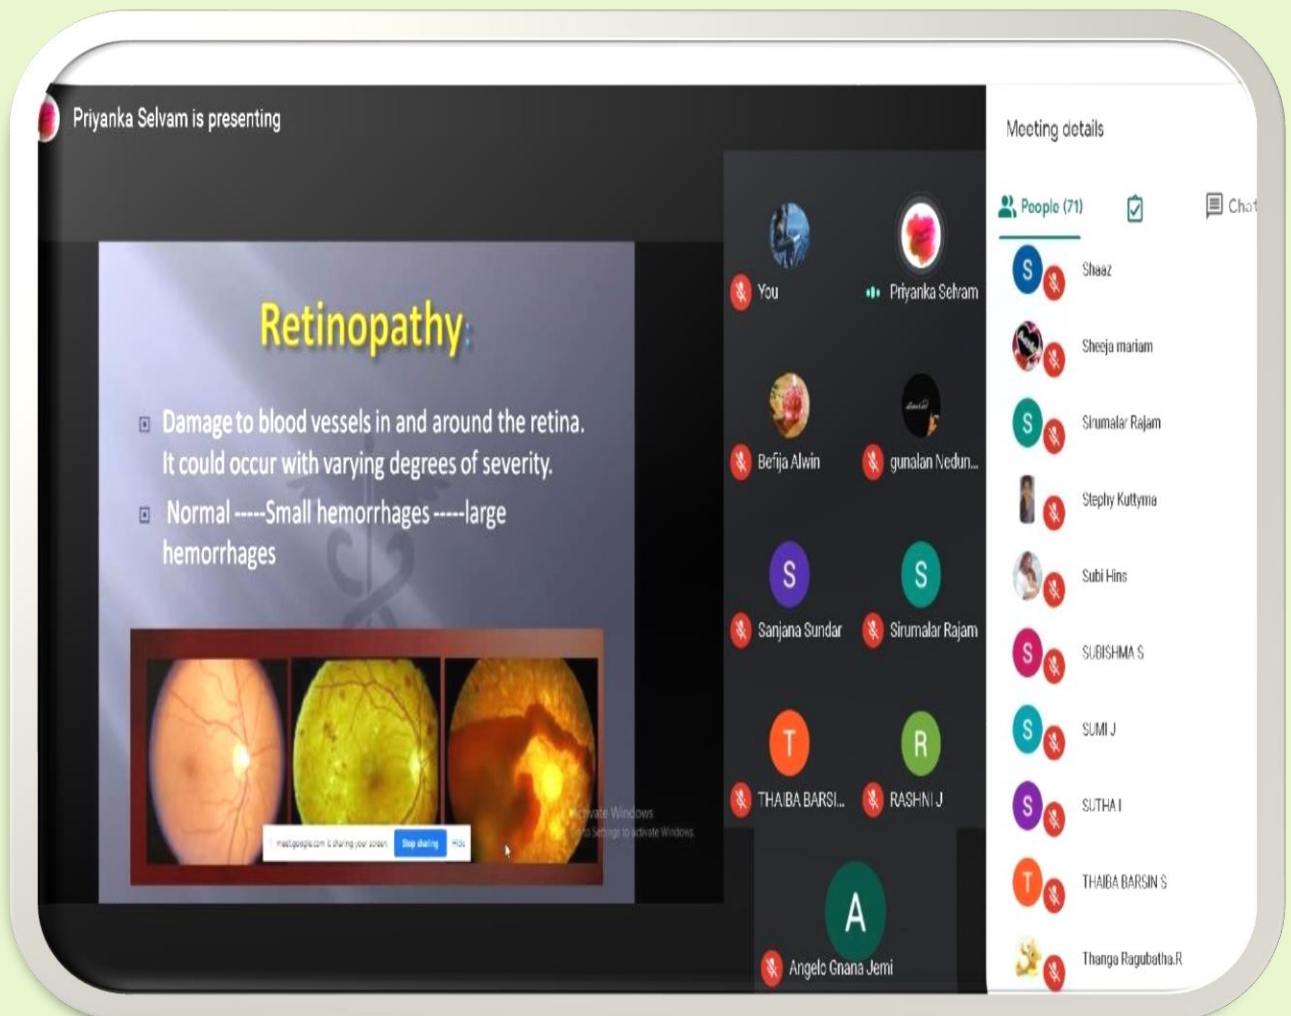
Priyanka Selvam is presenting

Retinopathy:

Damage to blood vessels in and around the retina. It could occur with varying degrees of severity.

Normal -----Small hemorrhages -----large hemorrhages

meet.google.com is sharing your screen. Stop sharing Hide

Activate Windows
Go to Settings to activate Windows.

You

Priyanka Selvam

Befija Alwin

gunalan Nedun...

S
Sanjana Sundar

S
Sirumalar Rajam

T
THAIBA BARSI...

R
RASHNI J

A
Angelo Gnana Jemi

Meeting details

People (71)

Chat

S Shaaz

Sheeja mariam

S Sirumalar Rajam

Stephy Kuttyma

Subi Hins

S SUBISHMA S

S SUMI J

S SUTHA I

T THAIBA BARSIN S

Thanga Ragubatha.R